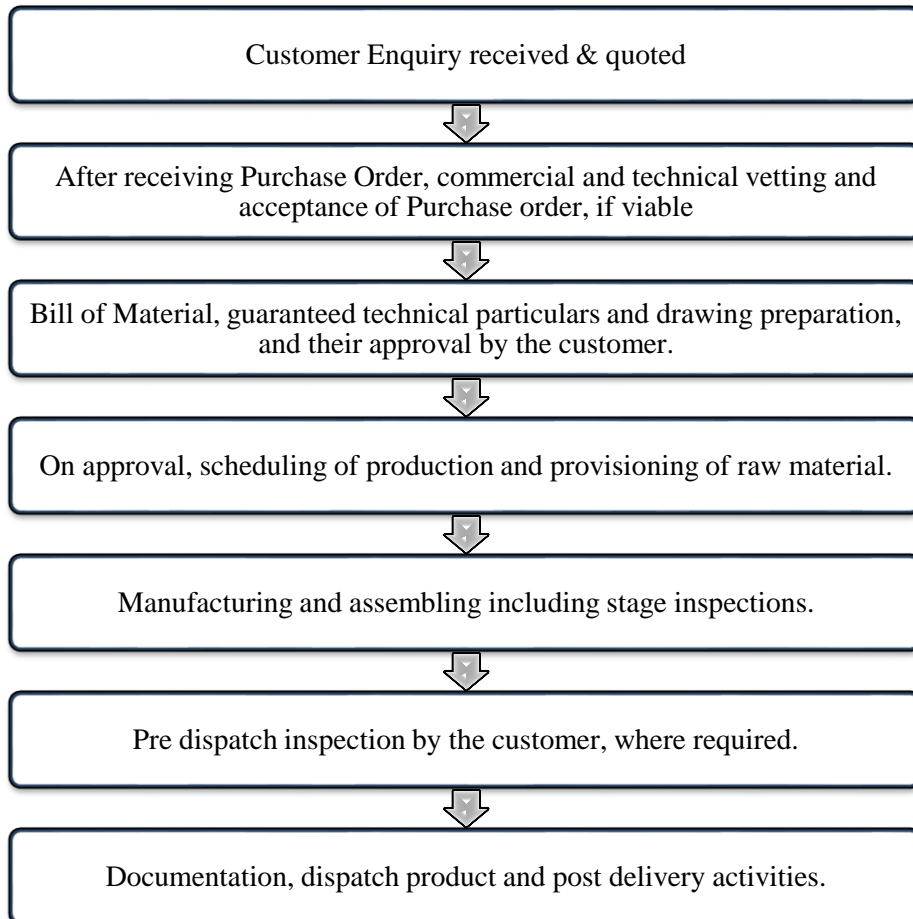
Customer Enquiry received & quoted

After receiving Purchase Order, commercial and technical vetting and acceptance of Purchase order, if viable

Bill of Material, guaranteed technical particulars and drawing preparation, and their approval by the customer.

On approval, scheduling of production and provisioning of raw material.

Manufacturing and assembling including stage inspections.

Pre dispatch inspection by the customer, where required.

Documentation, dispatch product and post delivery activities.